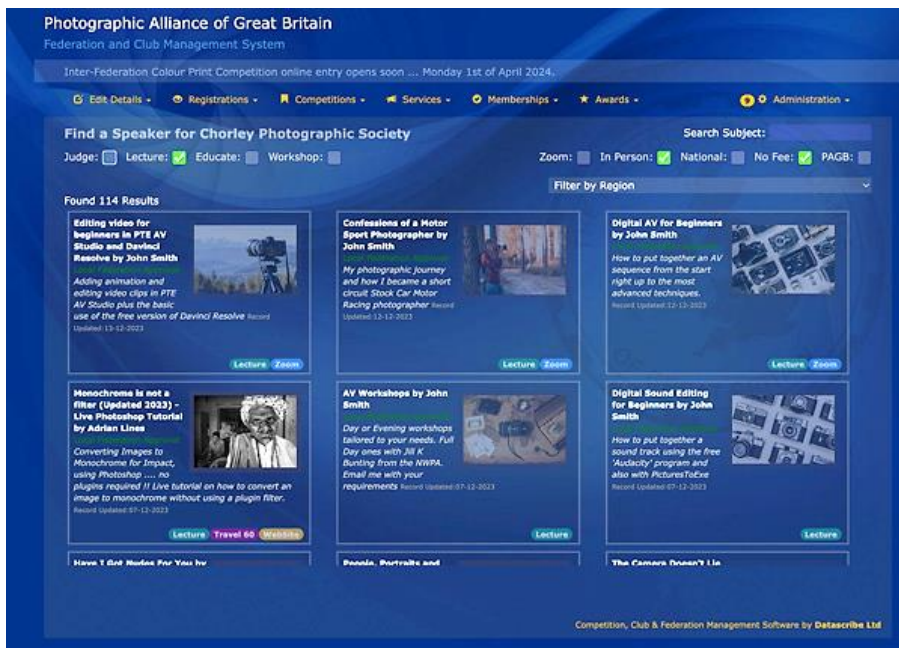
Photographic Alliance of Great Britain

Federation and Club Management System

Inter-Federation Colour Print Competition online entry opens soon ... Monday 1st of April 2024.

Edit Details ▾ Registrations ▾ Competitions ▾ Services ▾ Memberships ▾ Awards ▾ Administration ▾

Find a Speaker for Chorley Photographic Society

Search Subject:

Judge: Lecture: Educate: Workshop:

Zoom: In Person: National: No Fee: PAGB:

Filter by Region

Found 114 Results

Editing video for beginners in PTE AV Studio and Davinci Resolve by John Smith
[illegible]
Adding animation and editing video clips in PTE AV Studio plus the basic use of the free version of Davinci Resolve Record Updated:13-12-2023
Lecture Zoom

Confessions of a Motor Sport Photographer by John Smith
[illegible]
My photographic journey and how I became a short circuit Stock Car Motor Racing photographer Record Updated:12-12-2023
Lecture Zoom

Digital AV for Beginners by John Smith
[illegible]
How to put together an AV sequence from the start right up to the most advanced techniques. Record Updated:12-12-2023
Lecture Zoom

Monochrome is not a filter (Updated 2023) - Live Photoshop Tutorial by Adrian Lines
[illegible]
Converting Images to Monochrome for Impact, using Photoshop .... no plugins required !! Live tutorial on how to convert an image to monochrome without using a plugin filter. Record Updated:07-12-2023
Lecture Travel 60 Website

AV Workshops by John Smith
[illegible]
Day or Evening workshops tailored to your needs. Full Day ones with Jill K Bunting from the NWPA. Email me with your requirements Record Updated:07-12-2023
Lecture

Digital Sound Editing for Beginners by John Smith
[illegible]
How to put together a sound track using the free 'Audacity' program and also with PicturesToExe Record Updated:07-12-2023
Lecture

Have I Got Nudes For You by

People, Portraits and

The Camera Doesn't Lie

Competition, Club & Federation Management Software by Datascribe Ltd